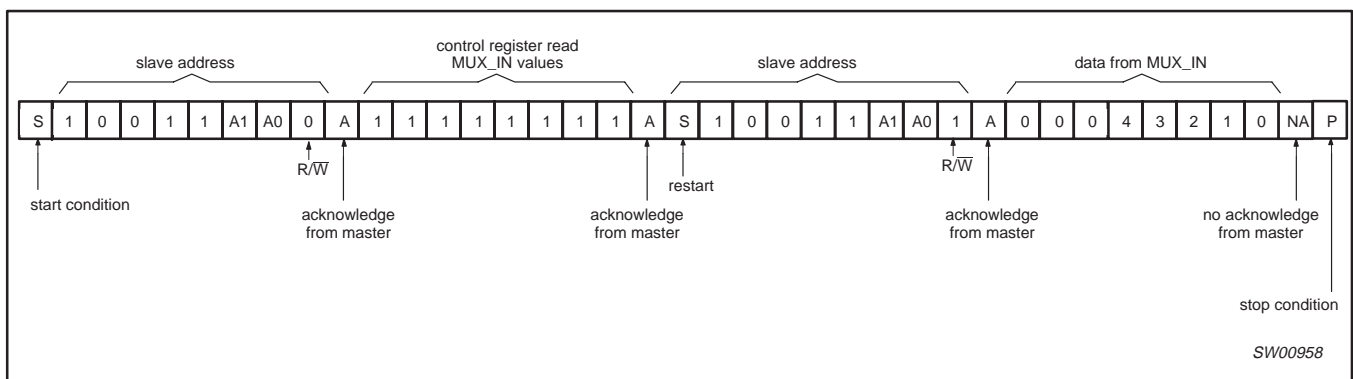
slave address

control register read MUX_IN values

slave address

data from MUX_IN

| S | 1 | 0 | 0 | 1 | 1 | A1 | A0 | 0 | A | 1 | 1 | 1 | 1 | 1 | 1 | 1 | 1 | A | S | 1 | 0 | 0 | 1 | 1 | A1 | A0 | 1 | A | 0 | 0 | 0 | 4 | 3 | 2 | 1 | 0 | NA | P |
|---|---|---|---|---|---|---|---|---|---|---|---|---|---|---|---|---|---|---|---|---|---|---|---|---|---|---|---|---|---|---|---|---|---|---|---|---|---|---|

$R/\overline{W}$

start condition

acknowledge from master

acknowledge from master

restart

$R/\overline{W}$

acknowledge from master

no acknowledge from master

stop condition

SW00958